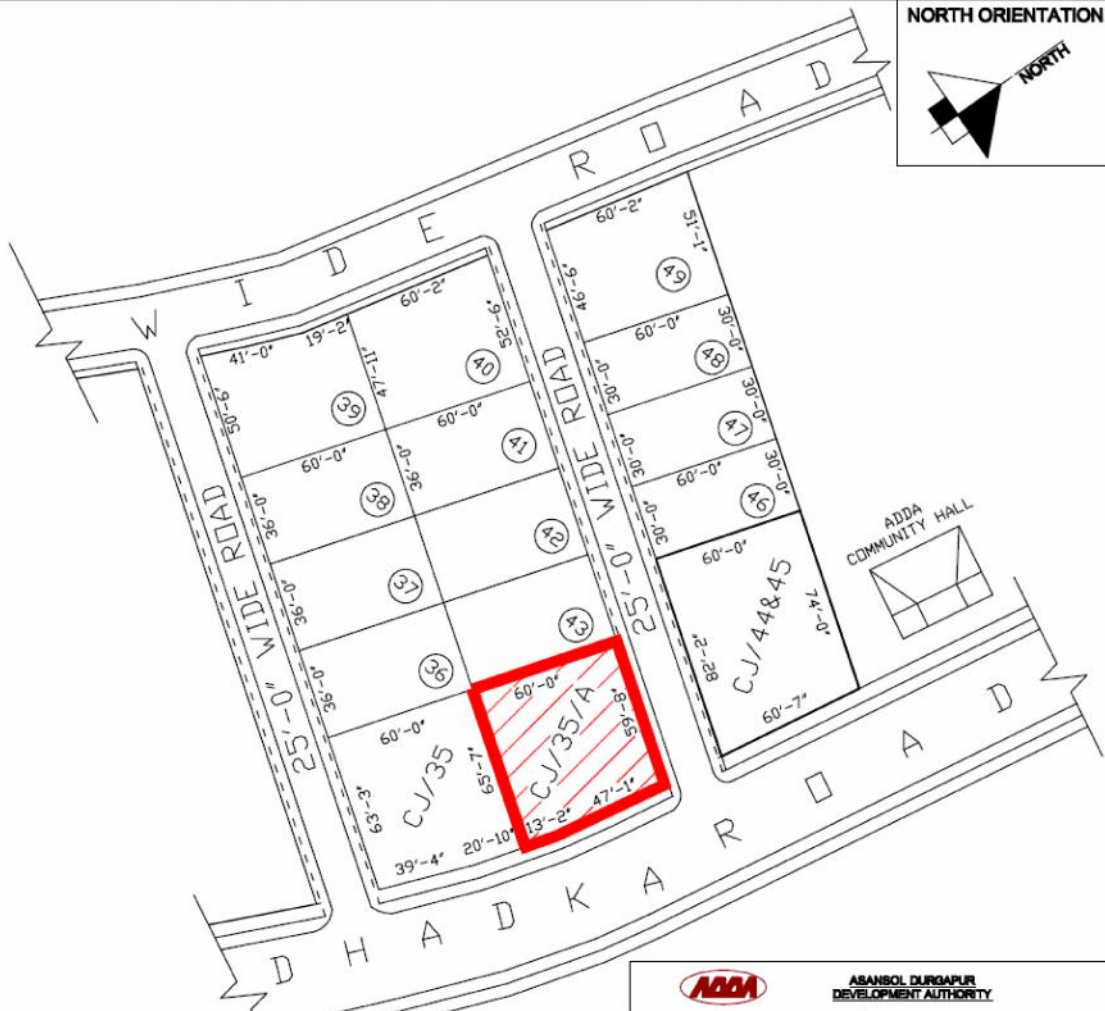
NORTH ORIENTATION
NORTH

W I D E R O A D

41'-0"
19'-2"
60'-2"
50'-6"
47'-11"
52'-6"
39
40
60'-0"
60'-0"
41
38
36'-0"
36'-0"
42
37
36'-0"
43
36
36'-0"
60'-0"
CJ/35
63'-3"
65'-7"
39'-4"
20'-10"
60'-0"
CJ/35/A
59'-8"
13'-2"
47'-1"

25'-0" WIDE ROAD
25'-0" WIDE ROAD

60'-2"
51'-1"
46'-6"
49
60'-0"
30'-0"
48
30'-0"
30'-0"
47
60'-0"
30'-0"
30'-0"
46
60'-0"
CJ/44&45
82'-2"
74'-0"
60'-7"

ADDA
COMMUNITY HALL

D H A D K A R O A D

ADDA
ASANSOL DURGAPUR
DEVELOPMENT AUTHORITY